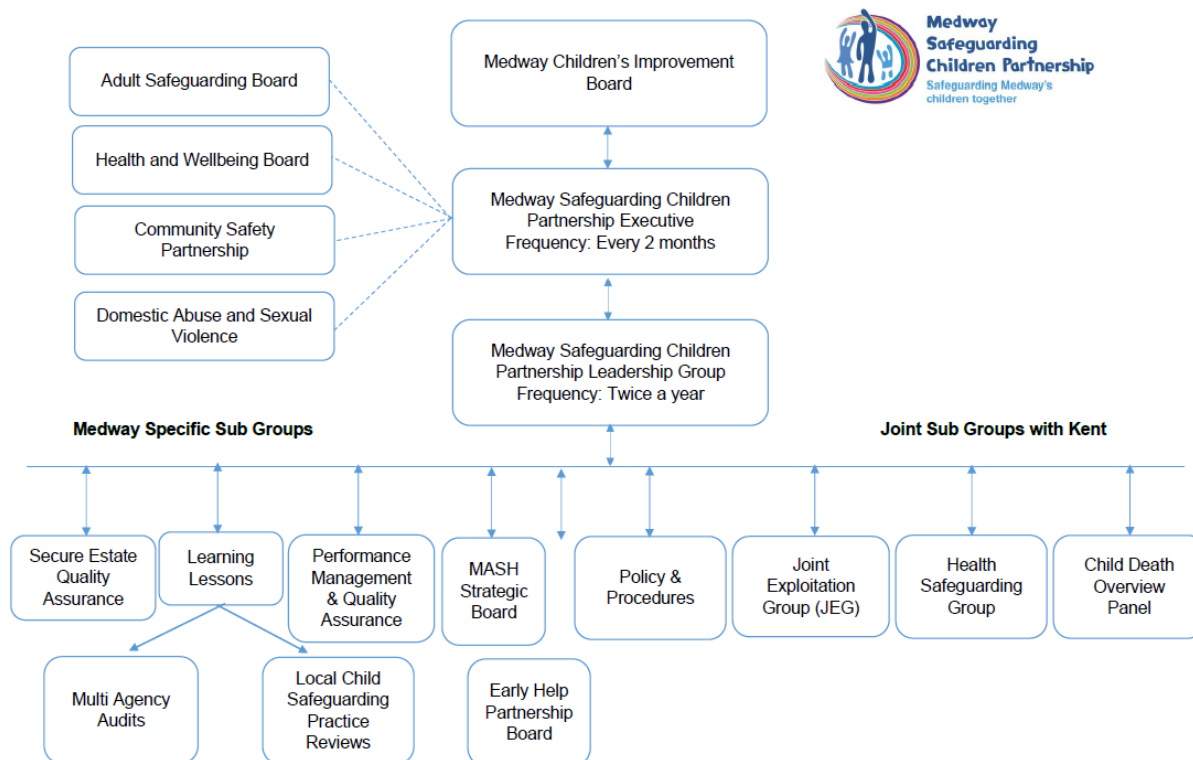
Medway Safeguarding Children Partnership
Safeguarding Medway's children together

Adult Safeguarding Board

Health and Wellbeing Board

Community Safety Partnership

Domestic Abuse and Sexual Violence

Medway Children's Improvement Board

Medway Safeguarding Children Partnership Executive
Frequency: Every 2 months

Medway Safeguarding Children Partnership Leadership Group
Frequency: Twice a year

Medway Specific Sub Groups

Joint Sub Groups with Kent

Secure Estate Quality Assurance

Learning Lessons

Performance Management & Quality Assurance

MASH Strategic Board

Policy & Procedures

Joint Exploitation Group (JEG)

Health Safeguarding Group

Child Death Overview Panel

Multi Agency Audits

Local Child Safeguarding Practice Reviews

Early Help Partnership Board